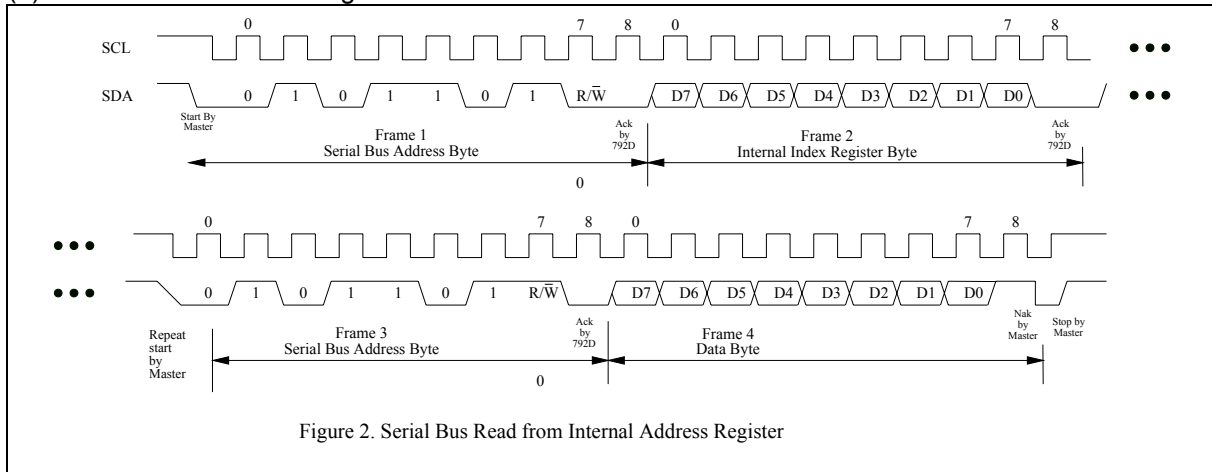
SCL

SDA

0 7 8 0 7 8

0 1 0 1 1 0 1 $R/\overline{W}$ D7 D6 D5 D4 D3 D2 D1 D0

Start By Master

Ack by 792D

Ack by 792D

Frame 1
Serial Bus Address Byte

Frame 2
Internal Index Register Byte

0

0 7 8 0 7 8

0 1 0 1 1 0 1 $R/\overline{W}$ D7 D6 D5 D4 D3 D2 D1 D0

Repeat start by Master

Ack by 792D

Nak by Master

Stop by Master

Frame 3
Serial Bus Address Byte

Frame 4
Data Byte

0

Figure 2. Serial Bus Read from Internal Address Register